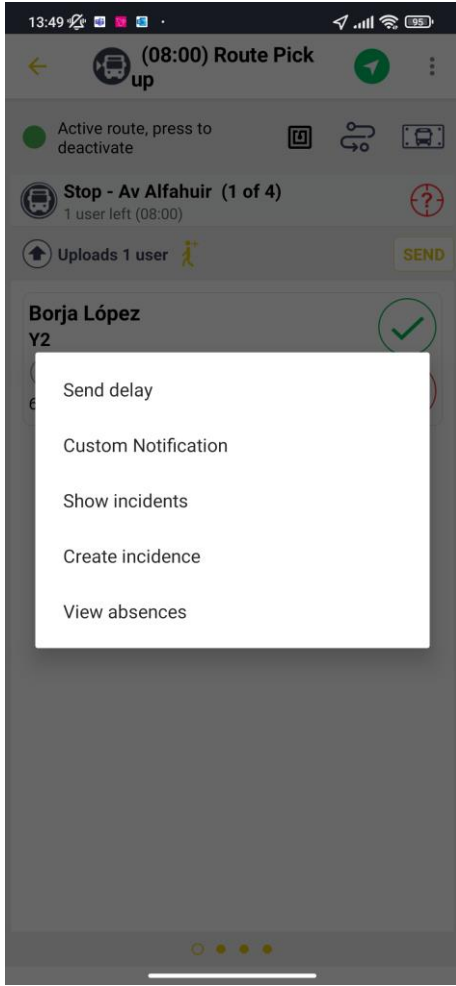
13:49

95

(08:00) Route Pick up

Active route, press to deactivate

Stop - Av Alfahuir (1 of 4)
1 user left (08:00)

Uploads 1 user

SEND

Borja López
Y2

6

Send delay

Custom Notification

Show incidents

Create incidence

View absences